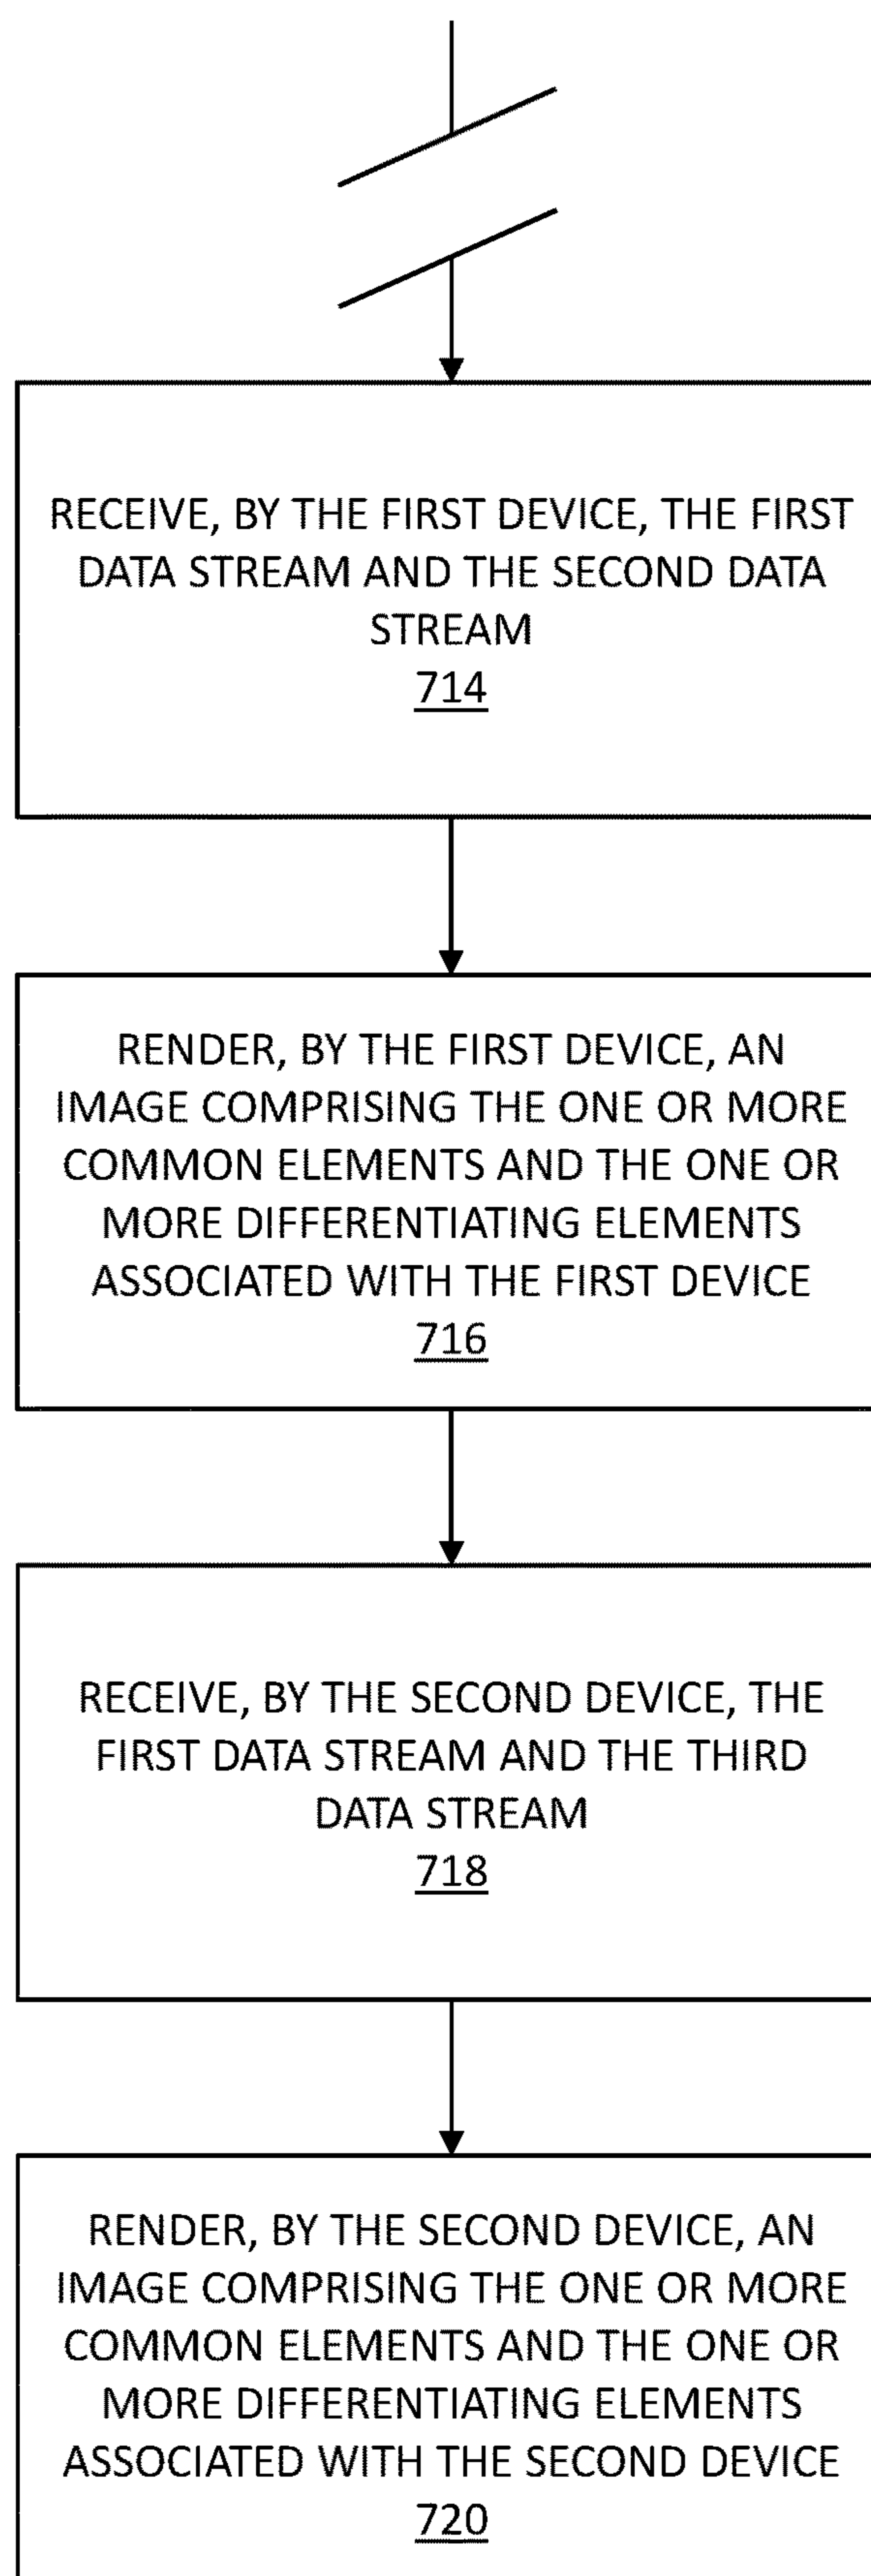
RECEIVE, BY THE FIRST DEVICE, THE FIRST DATA STREAM AND THE SECOND DATA STREAM
714

RENDER, BY THE FIRST DEVICE, AN IMAGE COMPRISING THE ONE OR MORE COMMON ELEMENTS AND THE ONE OR MORE DIFFERENTIATING ELEMENTS ASSOCIATED WITH THE FIRST DEVICE
716

RECEIVE, BY THE SECOND DEVICE, THE FIRST DATA STREAM AND THE THIRD DATA STREAM
718

RENDER, BY THE SECOND DEVICE, AN IMAGE COMPRISING THE ONE OR MORE COMMON ELEMENTS AND THE ONE OR MORE DIFFERENTIATING ELEMENTS ASSOCIATED WITH THE SECOND DEVICE
720